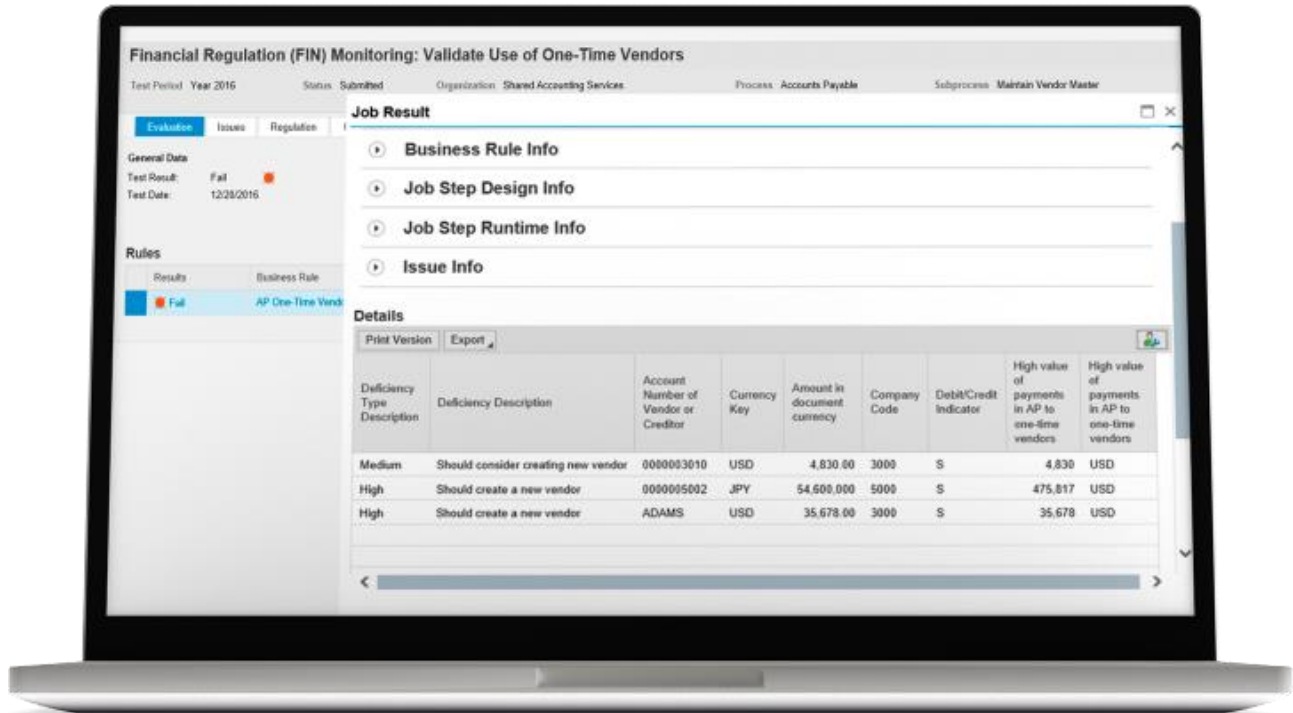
Financial Regulation (FIN) Monitoring: Validate Use of One-Time Vendors

Test Period Year 2016 Status Submitted Organization Shared Accounting Services Process Accounts Payable Subprocess Maintain Vendor Master

Evaluation Issues Regulation

General Data
Test Result: Fail
Test Date: 12/28/2016

Rules

| Results | Business Rule |
|---|---|
| Fail | AP One-Time Vend |

Job Result

Business Rule Info

Job Step Design Info

Job Step Runtime Info

Issue Info

Details

Print Version Export

| Deficiency Type Description | Deficiency Description | Account Number of Vendor or Creditor | Currency Key | Amount in document currency | Company Code | Debit/Credit Indicator | High value of payments in AP to one-time vendors | High value of payments in AP to one-time vendors |
|---|---|---|---|---|---|---|---|---|
| Medium | Should consider creating new vendor | 0000003010 | USD | 4,830.00 | 3000 | S | 4,830 | USD |
| High | Should create a new vendor | 0000005002 | JPY | 54,600,000 | 5000 | S | 475,817 | USD |
| High | Should create a new vendor | ADAMS | USD | 35,678.00 | 3000 | S | 35,678 | USD |